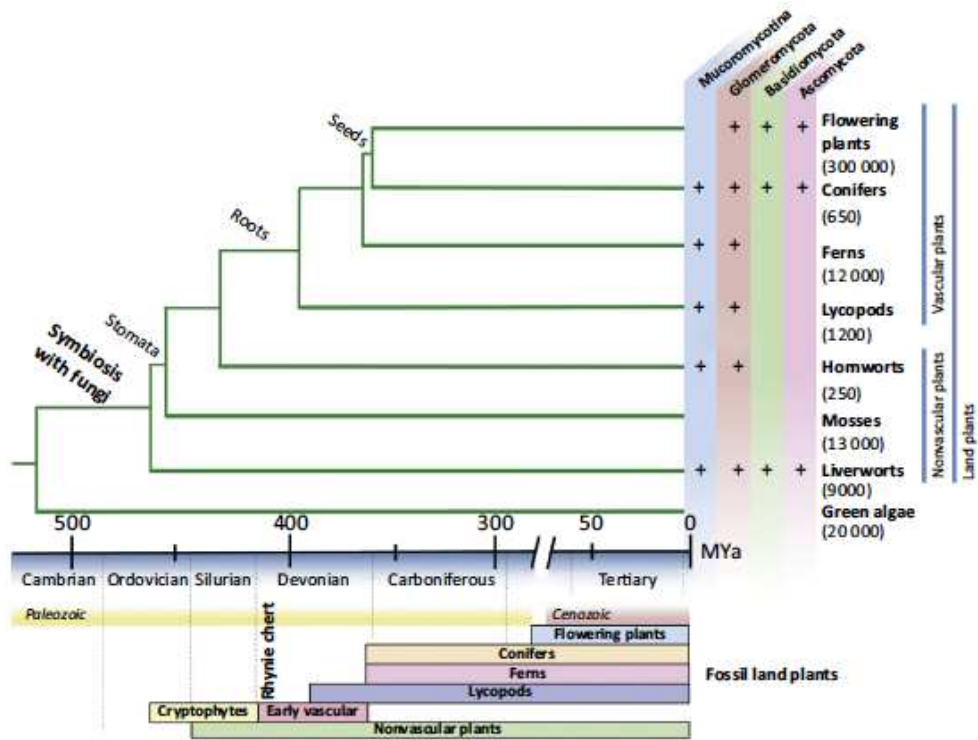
Mucoromycotina
Glomeromycota
Basidiomycota
Ascomycota

Seeds
Roots
Stomata
Symbiosis with fungi

Flowering plants (300 000)
Conifers (650)
Ferns (12 000)
Lycopods (1200)
Homworts (250)
Mosses (13 000)
Liverworts (9000)
Green algae (20 000)

Vascular plants
Nonvascular plants
Land plants

500
400
300
50
0
MYa

Cambrian
Ordovician
Silurian
Devonian
Carboniferous
Tertiary

Paleozoic
Cenozoic
Rhynie chert
Flowering plants
Conifers
Ferns
Lycopods
Cryptophytes
Early vascular
Nonvascular plants
Fossil land plants